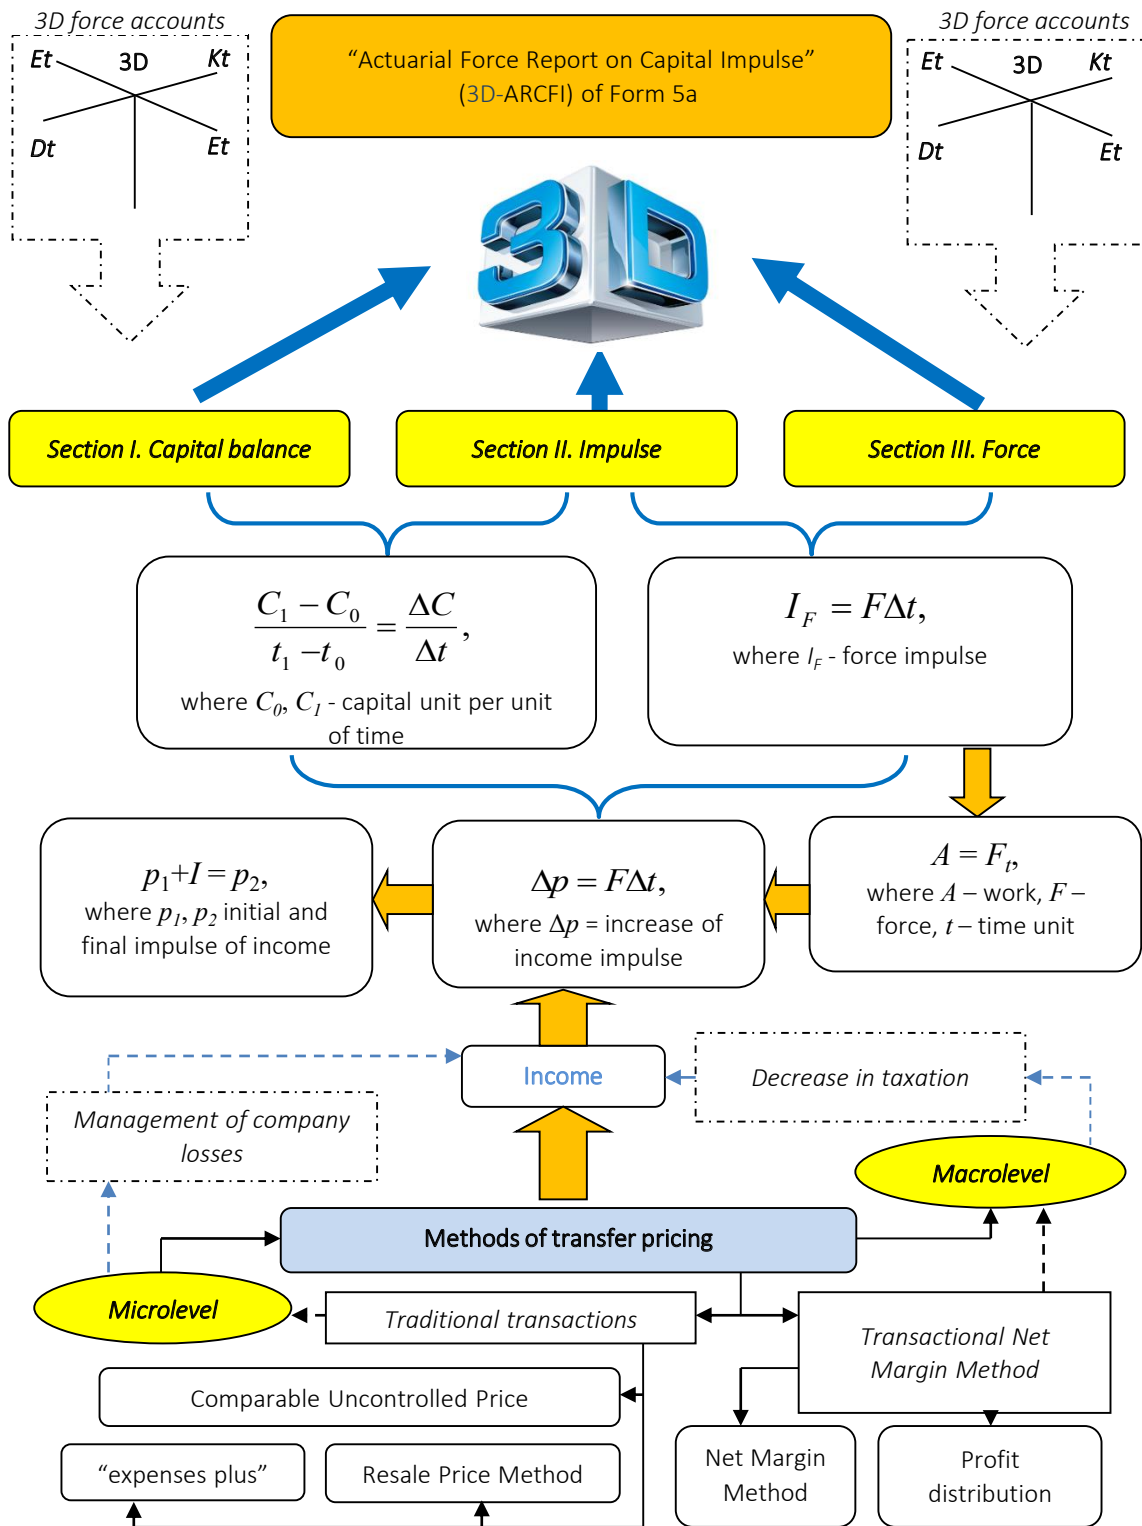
3D force accounts

Et 3D Kt

Dt Et

“Actuarial Force Report on Capital Impulse” (3D-ARCFI) of Form 5a

3D force accounts

Et 3D Kt

Dt Et

3D

Section I. Capital balance

Section II. Impulse

Section III. Force

$\frac{C_1 - C_0}{t_1 - t_0} = \frac{\Delta C}{\Delta t}$,
where $C_0$, $C_1$ - capital unit per unit of time

$I_F = F\Delta t$,
where $I_F$ - force impulse

$p_1 + I = p_2$,
where $p_1$, $p_2$ initial and final impulse of income

$\Delta p = F\Delta t$,
where $\Delta p$ = increase of income impulse

$A = F_t$,
where $A$ – work, $F$ – force, $t$ – time unit

Income

Decrease in taxation

Management of company losses

Macrolevel

Methods of transfer pricing

Microlevel

Traditional transactions

Transactional Net Margin Method

Comparable Uncontrolled Price

“expenses plus”

Resale Price Method

Net Margin Method

Profit distribution